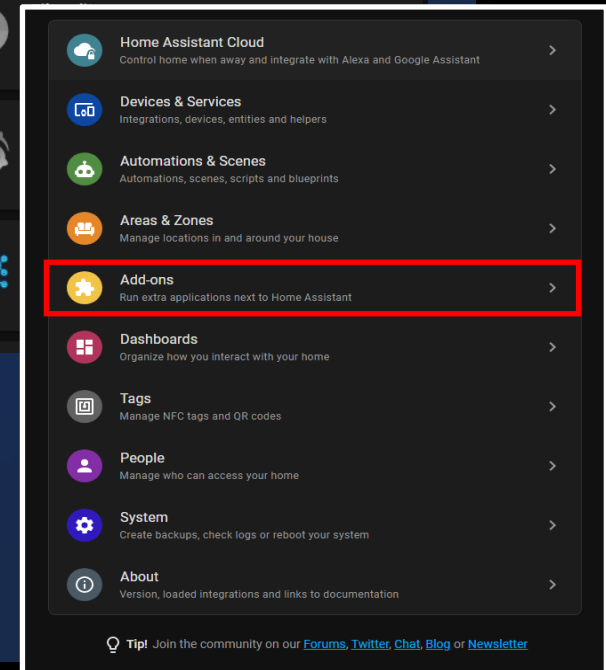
Home Assistant Cloud
Control home when away and integrate with Alexa and Google Assistant

Devices & Services
Integrations, devices, entities and helpers

Automations & Scenes
Automations, scenes, scripts and blueprints

Areas & Zones
Manage locations in and around your house

Add-ons
Run extra applications next to Home Assistant

Dashboards
Organize how you interact with your home

Tags
Manage NFC tags and QR codes

People
Manage who can access your home

System
Create backups, check logs or reboot your system

About
Version, loaded integrations and links to documentation

Tip! Join the community on our Forums, Twitter, Chat, Blog or Newsletter